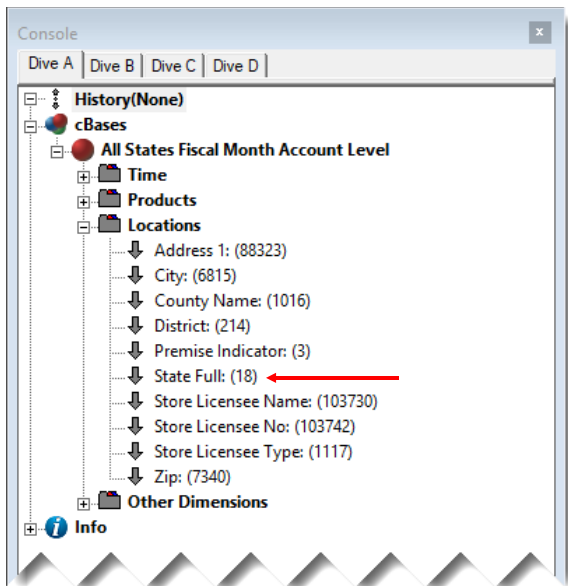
Console

Dive A | Dive B | Dive C | Dive D

History(None)
cBases
All States Fiscal Month Account Level
Time
Products
Locations
Address 1: (88323)
City: (6815)
County Name: (1016)
District: (214)
Premise Indicator: (3)
State Full: (18)
Store Licensee Name: (103730)
Store Licensee No: (103742)
Store Licensee Type: (1117)
Zip: (7340)
Other Dimensions
Info